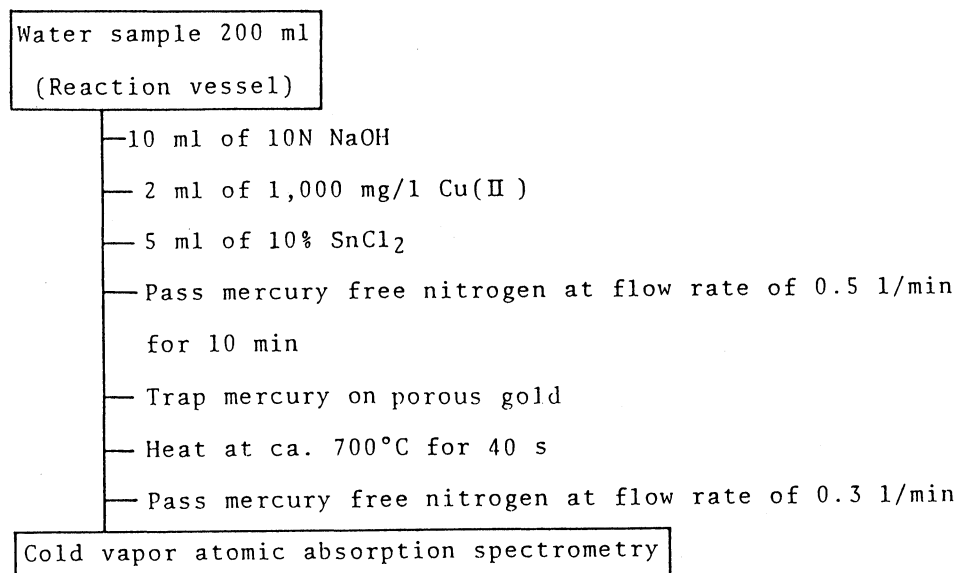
Water sample 200 ml
(Reaction vessel)

10 ml of 10N NaOH

2 ml of 1,000 mg/l Cu(II)

5 ml of 10% $SnCl_2$

Pass mercury free nitrogen at flow rate of 0.5 l/min for 10 min

Trap mercury on porous gold

Heat at ca. 700°C for 40 s

Pass mercury free nitrogen at flow rate of 0.3 l/min

Cold vapor atomic absorption spectrometry